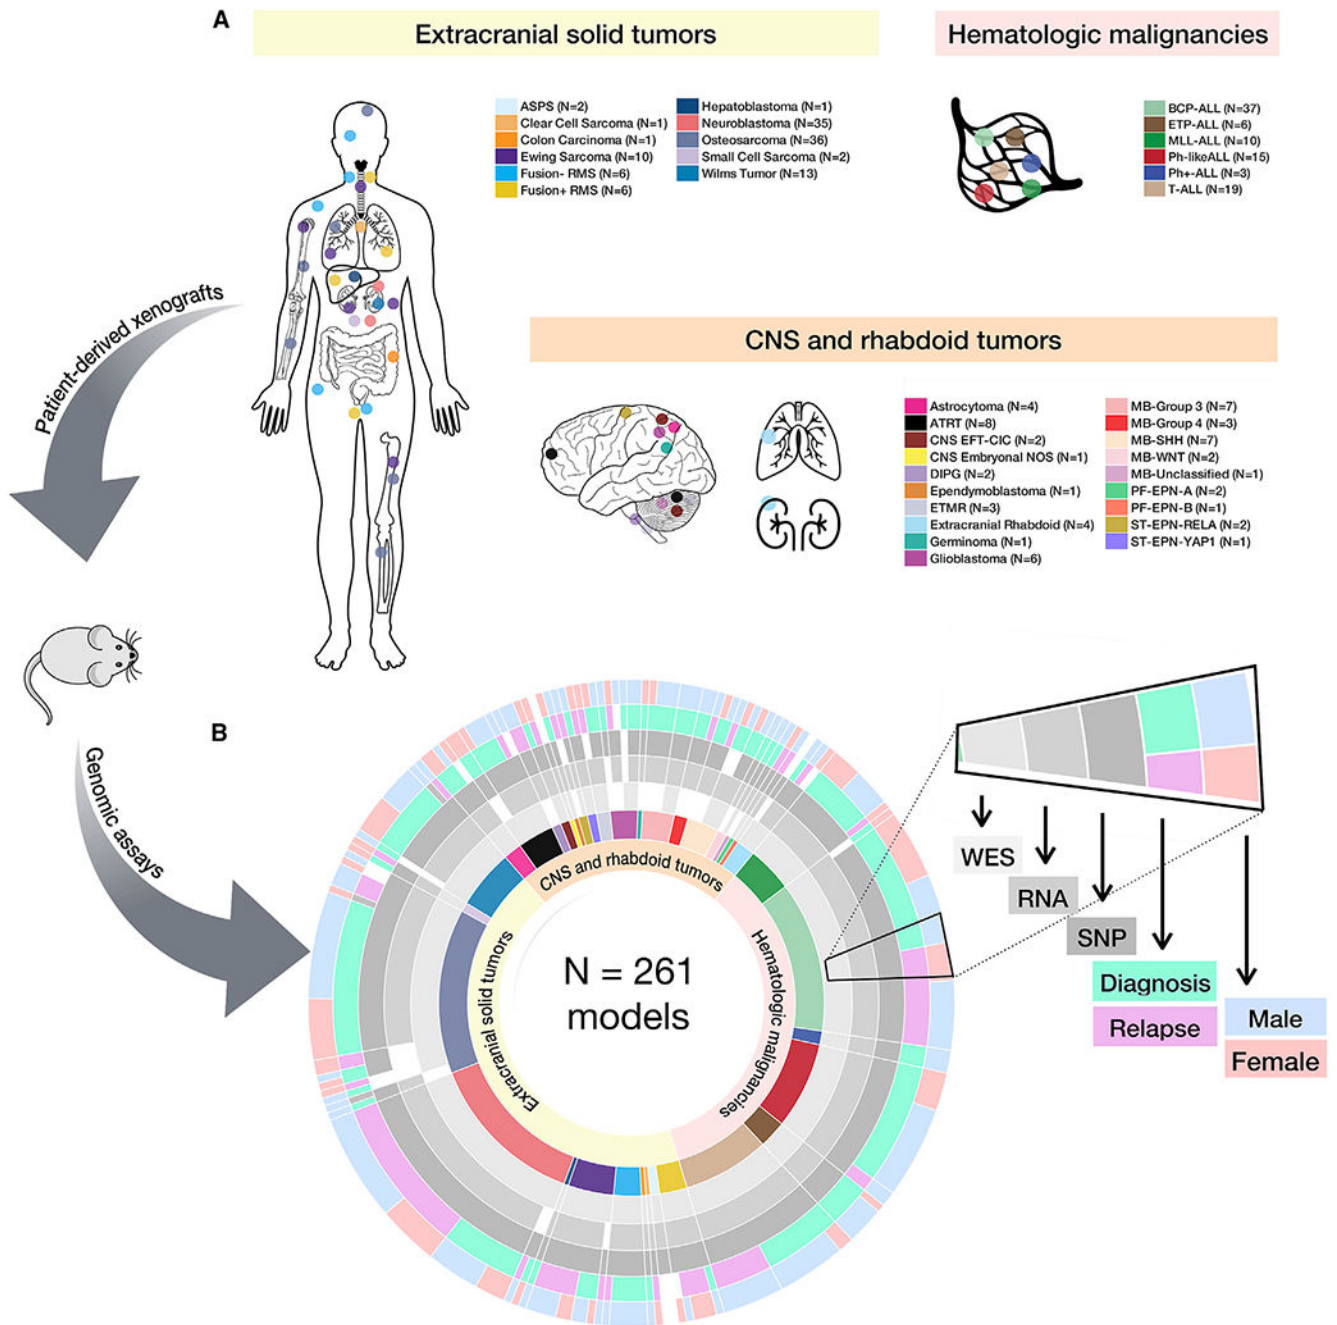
A

Extracranial solid tumors

ASPS (N=2)
Clear Cell Sarcoma (N=1)
Colon Carcinoma (N=1)
Ewing Sarcoma (N=10)
Fusion- RMS (N=6)
Fusion+ RMS (N=6)
Hepatoblastoma (N=1)
Neuroblastoma (N=35)
Osteosarcoma (N=36)
Small Cell Sarcoma (N=2)
Wilms Tumor (N=13)

Hematologic malignancies

BCP-ALL (N=37)
ETP-ALL (N=6)
MLL-ALL (N=10)
Ph-likeALL (N=15)
Ph+-ALL (N=3)
T-ALL (N=19)

Patient-derived xenografts

CNS and rhabdoid tumors

Astrocytoma (N=4)
ATRT (N=8)
CNS EFT-CIC (N=2)
CNS Embryonal NOS (N=1)
DIPG (N=2)
Ependymoblastoma (N=1)
ETMR (N=3)
Extracranial Rhabdoid (N=4)
Germinoma (N=1)
Glioblastoma (N=6)
MB-Group 3 (N=7)
MB-Group 4 (N=3)
MB-SHH (N=7)
MB-WNT (N=2)
MB-Unclassified (N=1)
PF-EPN-A (N=2)
PF-EPN-B (N=1)
ST-EPN-RELA (N=2)
ST-EPN-YAP1 (N=1)

B

Genomic assays

CNS and rhabdoid tumors
Hematologic malignancies
Extracranial solid tumors

N = 261 models

WES
RNA
SNP
Diagnosis
Relapse
Male
Female